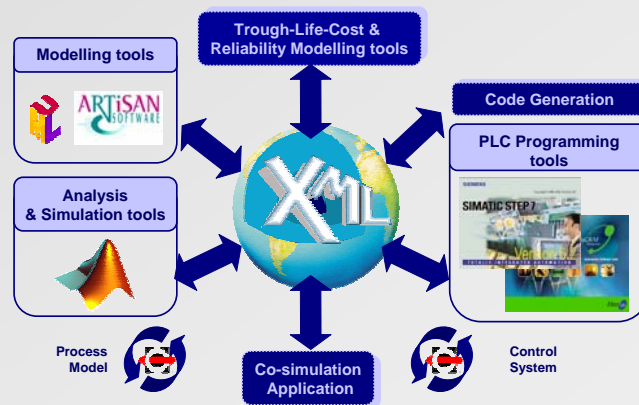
Trough-Life-Cost & Reliability Modelling tools

Modelling tools

ARTiSAN SOFTWARE

Code Generation

PLC Programming tools

SIEMENS

SIMATIC STEP 7

Analysis & Simulation tools

XML

Process Model

Co-simulation Application

Control System